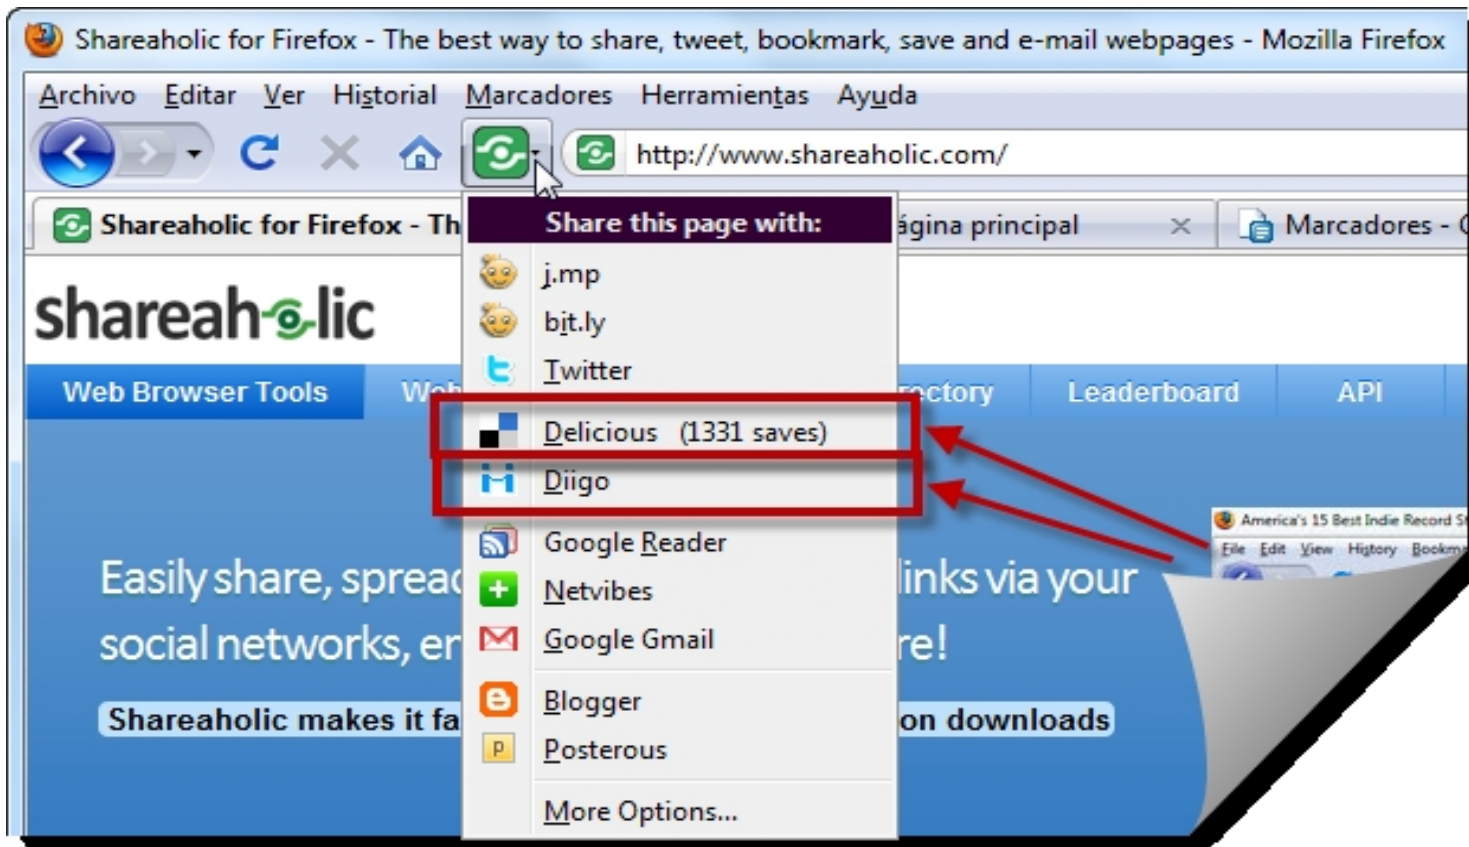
Shareaholic for Firefox - The best way to share, tweet, bookmark, save and e-mail webpages - Mozilla Firefox

Archivo Editar Ver Historial Marcadores Herramientas Ayuda

http://www.shareaholic.com/

Shareaholic for Firefox - Th

ágina principal

Marcadores - (

shareaholic

Web Browser Tools

We

rectory

Leaderboard

API

Share this page with:

j.mp

bit.ly

Twitter

Delicious (1331 saves)

Diigo

Google Reader

Netvibes

Google Gmail

Blogger

Posterous

More Options...

Easily share, spread

links via your

social networks, er

re!

Shareaholic makes it fa

on downloads

America's 15 Best Indie Record St

File Edit View History Bookm